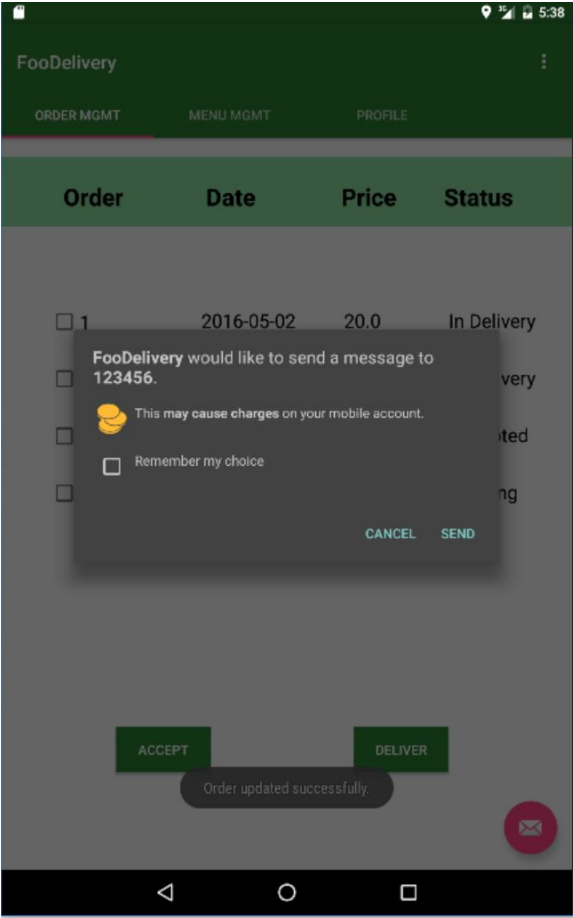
3G 5:38

FooDelivery

ORDER MGMT MENU MGMT PROFILE

| Order | Date | Price | Status |
|---|---|---|---|
| 1 | 2016-05-02 | 20.0 | In Delivery |
| | | | very |
| | | | oted |
| | | | ng |

**FooDelivery** would like to send a message to **123456**.

This **may cause charges** on your mobile account.

Remember my choice

CANCEL SEND

ACCEPT DELIVER

Order updated successfully.